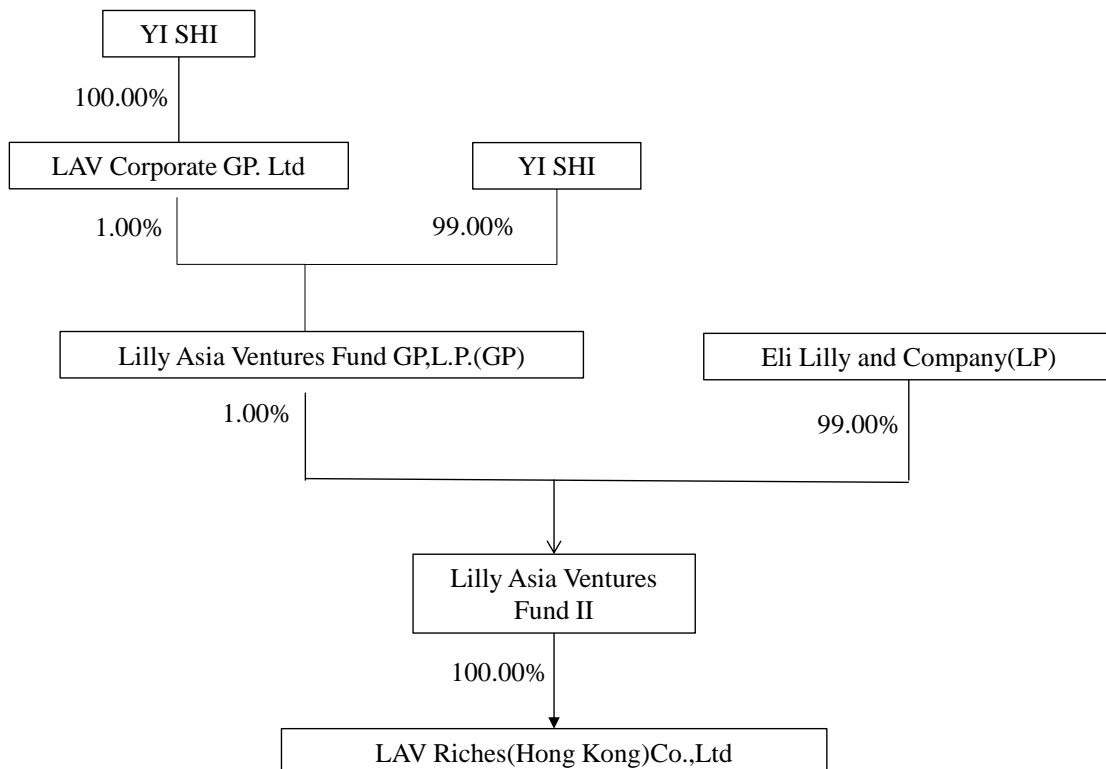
YI SHI

100.00%

LAV Corporate GP. Ltd

YI SHI

1.00%

99.00%

Lilly Asia Ventures Fund GP,L.P.(GP)

Eli Lilly and Company(LP)

1.00%

99.00%

Lilly Asia Ventures Fund II

100.00%

LAV Riches(Hong Kong)Co.,Ltd